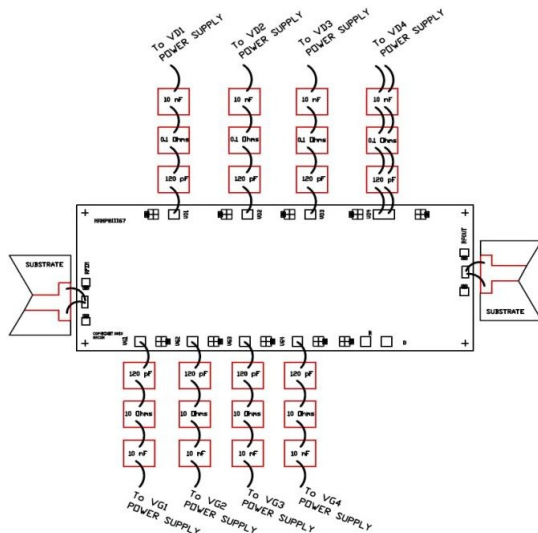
To VD1 POWER SUPPLY

To VD2 POWER SUPPLY

To VD3 POWER SUPPLY

To VD4 POWER SUPPLY

10 nF

10 nF

10 nF

10 nF

0.1 Ohms

0.1 Ohms

0.1 Ohms

0.1 Ohms

120 pF

120 pF

120 pF

120 pF

VD1

VD2

VD3

VD4

MMMP811567

SUBSTRATE

RFIN

RFOUT

SUBSTRATE

VG1

VG2

VG3

VG4

120 pF

120 pF

120 pF

120 pF

10 Ohms

10 Ohms

10 Ohms

10 Ohms

10 nF

10 nF

10 nF

10 nF

To VG1 POWER SUPPLY

To VG2 POWER SUPPLY

To VG3 POWER SUPPLY

To VG4 POWER SUPPLY